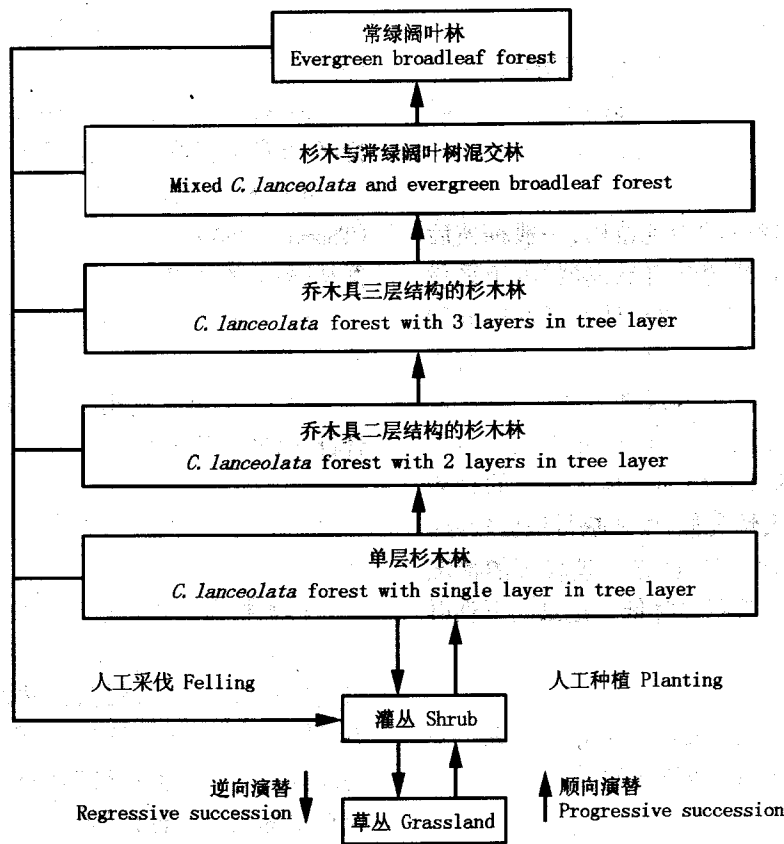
常绿阔叶林
Evergreen broadleaf forest

杉木与常绿阔叶树混交林
Mixed *C. lanceolata* and evergreen broadleaf forest

乔木具三层结构的杉木林
*C. lanceolata* forest with 3 layers in tree layer

乔木具二层结构的杉木林
*C. lanceolata* forest with 2 layers in tree layer

单层杉木林
*C. lanceolata* forest with single layer in tree layer

人工采伐 Felling

人工种植 Planting

灌丛 Shrub

逆向演替
Regressive succession

顺向演替
Progressive succession

草丛 Grassland